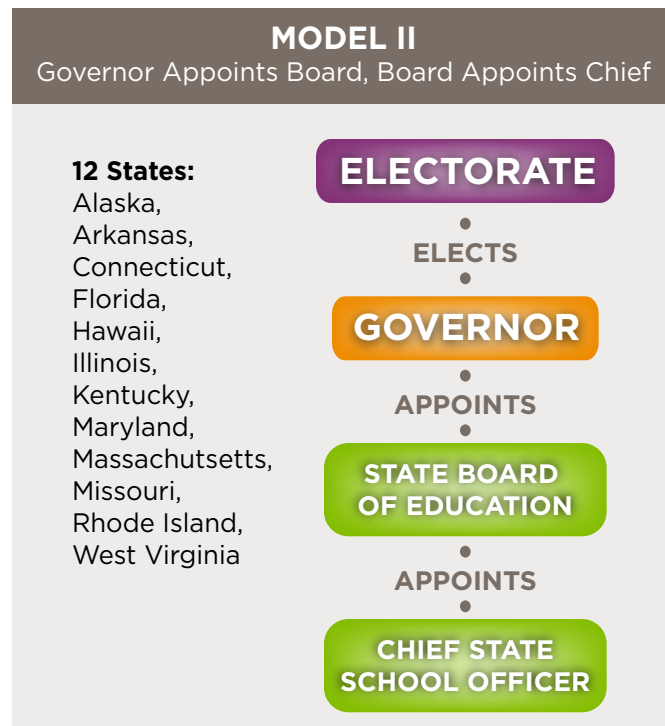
MODEL II
Governor Appoints Board, Board Appoints Chief

12 States:
Alaska, Arkansas, Connecticut, Florida, Hawaii, Illinois, Kentucky, Maryland, Massachutsetts, Missouri, Rhode Island, West Virginia

ELECTORATE
ELECTS
GOVERNOR
APPOINTS
STATE BOARD OF EDUCATION
APPOINTS
CHIEF STATE SCHOOL OFFICER